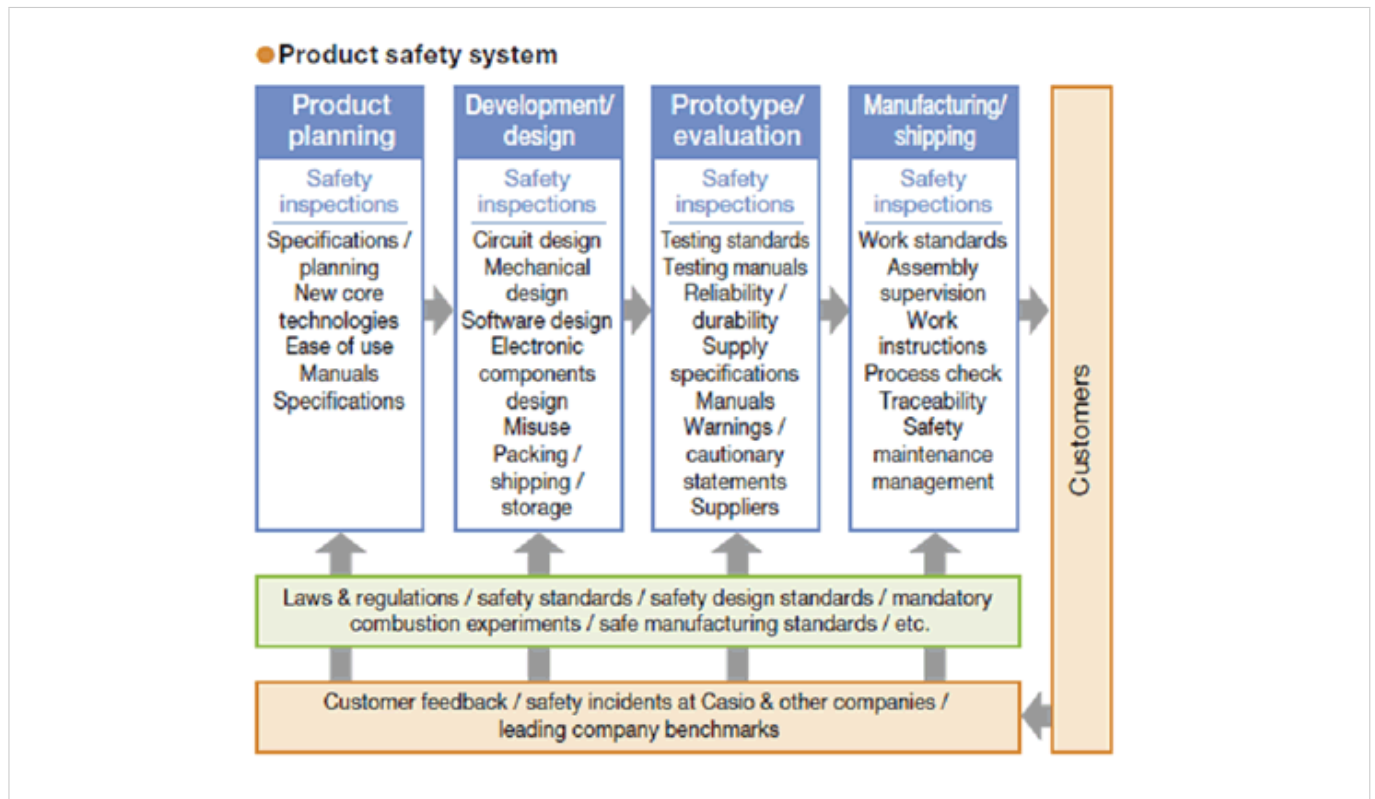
Product safety system

Product planning

Safety inspections

Specifications / planning
New core technologies
Ease of use
Manuals
Specifications

Development/ design

Safety inspections

Circuit design
Mechanical design
Software design
Electronic components design
Misuse
Packing / shipping / storage

Prototype/ evaluation

Safety inspections

Testing standards
Testing manuals
Reliability / durability
Supply specifications
Manuals
Warnings / cautionary statements
Suppliers

Manufacturing/ shipping

Safety inspections

Work standards
Assembly supervision
Work instructions
Process check
Traceability
Safety maintenance management

Customers

Laws & regulations / safety standards / safety design standards / mandatory combustion experiments / safe manufacturing standards / etc.

Customer feedback / safety incidents at Casio & other companies / leading company benchmarks